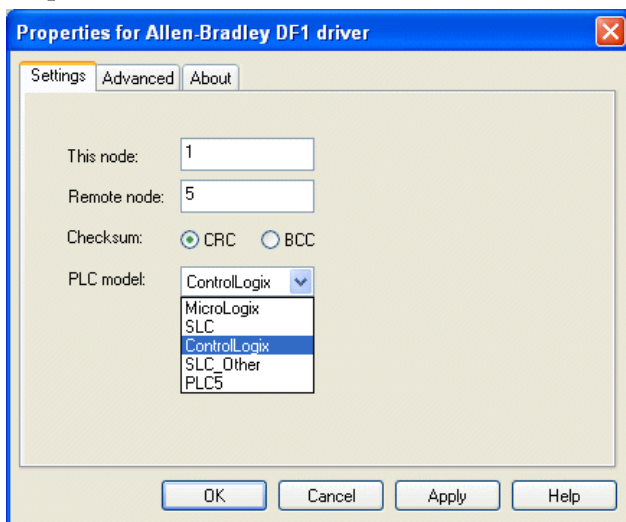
Properties for Allen-Bradley DF1 driver

Settings | Advanced | About

This node: 1

Remote node: 5

Checksum: CRC BCC

PLC model: ControlLogix

MicroLogix
SLC
ControlLogix
SLC_Other
PLC5

OK | Cancel | Apply | Help